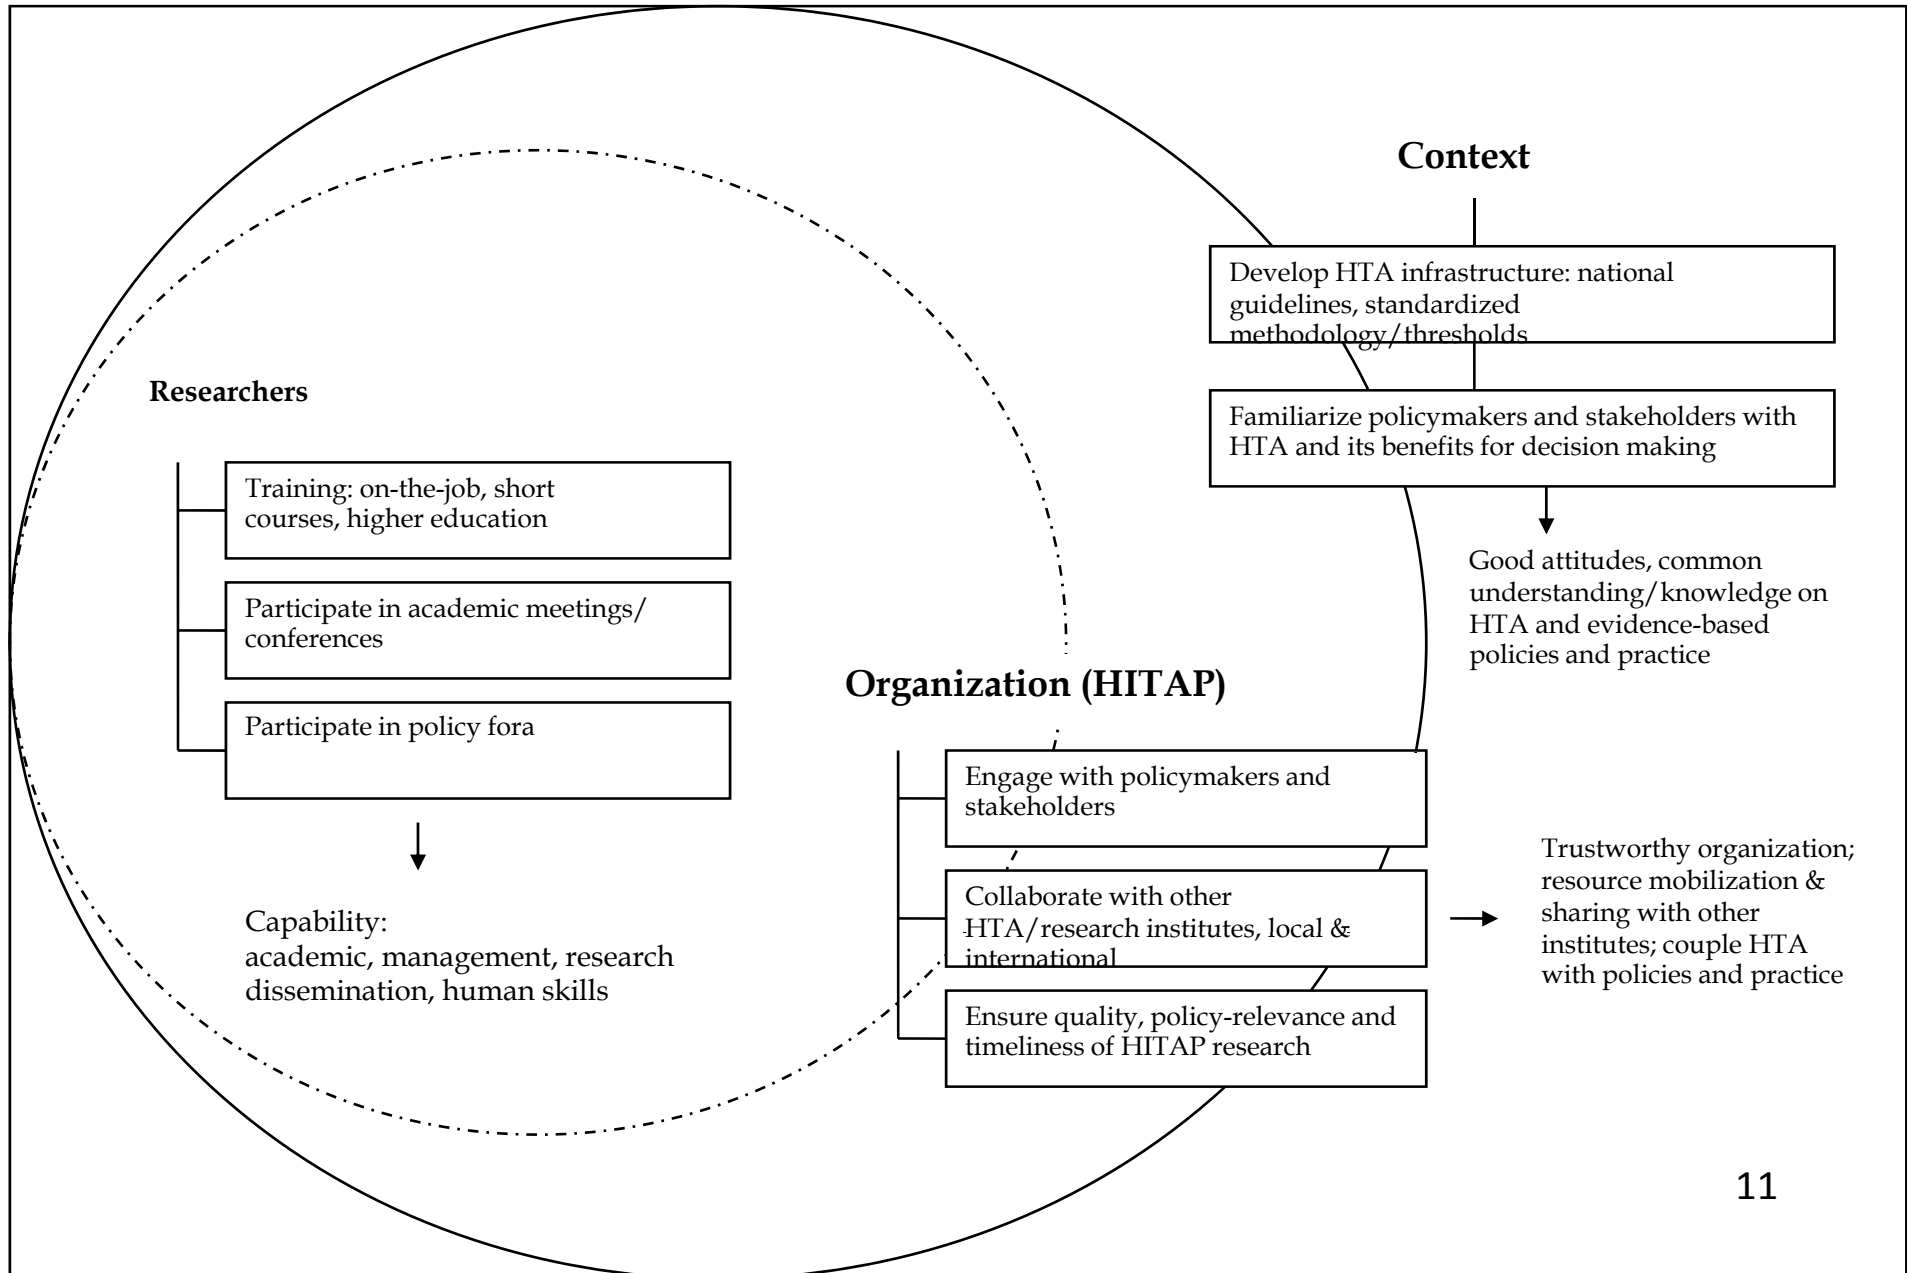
Context

Develop HTA infrastructure: national guidelines, standardized methodology/thresholds

Familiarize policymakers and stakeholders with HTA and its benefits for decision making

Good attitudes, common understanding/knowledge on HTA and evidence-based policies and practice

Researchers

Training: on-the-job, short courses, higher education

Participate in academic meetings/ conferences

Participate in policy fora

Capability:
academic, management, research dissemination, human skills

Organization (HITAP)

Engage with policymakers and stakeholders

Collaborate with other HTA/research institutes, local & international

Ensure quality, policy-relevance and timeliness of HITAP research

Trustworthy organization; resource mobilization & sharing with other institutes; couple HTA with policies and practice

11